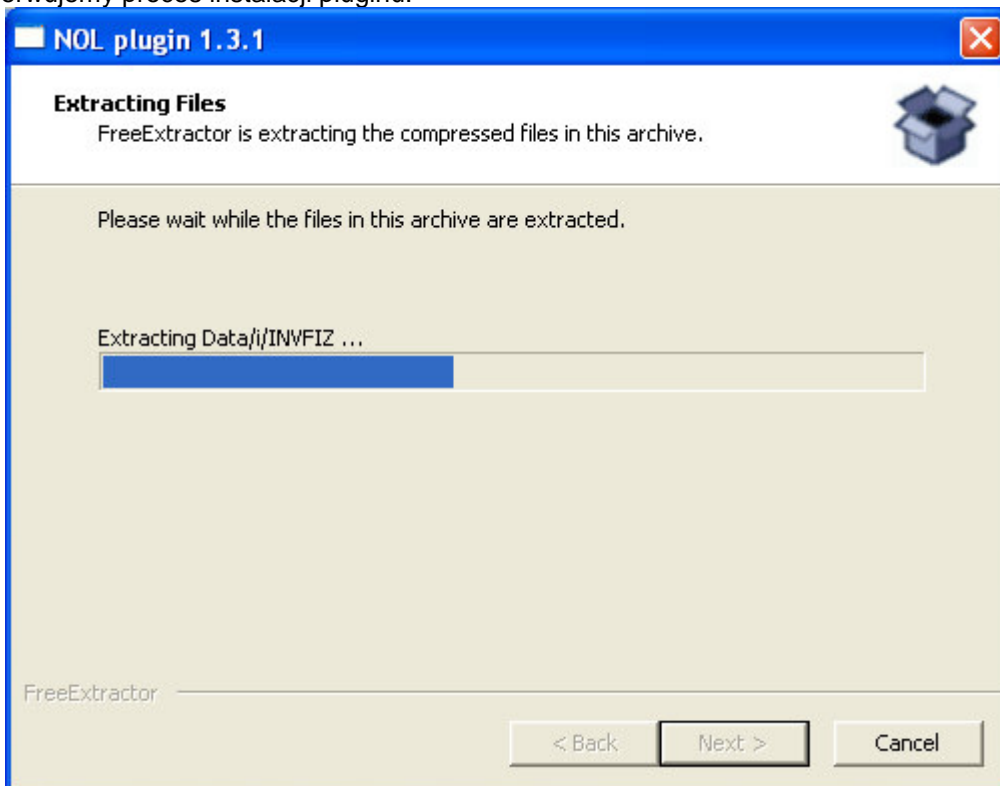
NOL plugin 1.3.1

Extracting Files
FreeExtractor is extracting the compressed files in this archive.

Please wait while the files in this archive are extracted.

Extracting Data/i/INVFIZ ...

FreeExtractor

< Back
Next >
Cancel